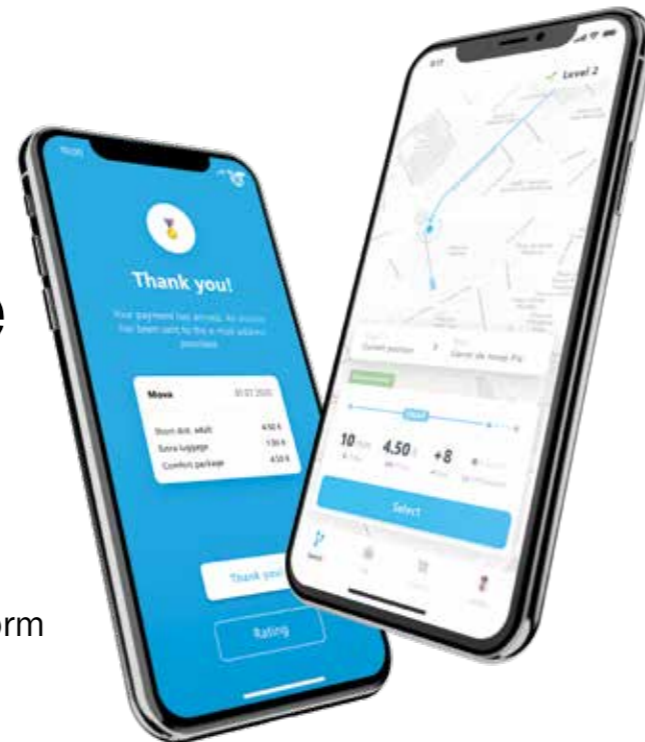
Thank you!

Your payment has arrived. An invoice has been sent to the e-mail address provided.

Mova

Short dist. adult 4.50 €
Extra luggage 1.50 €
Comfort package 4.50 €

Thank you

Rating

Level 2

Select

10
4.50
+8

e

orm